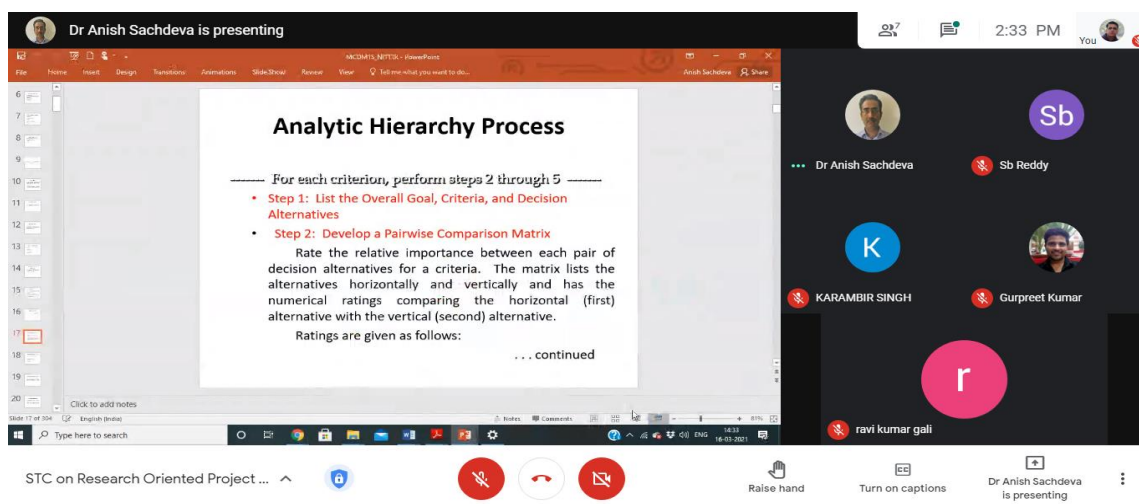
Dr Anish Sachdeva is presenting

7

2:33 PM

You

MCDM15_NITTTR - PowerPoint

File Home Insert Design Transitions Animations Slide Show Review View Tell me what you want to do...

Anish Sachdeva Share

6
7
8
9
10
11
12
13
14
15
16
17
18
19
20

Analytic Hierarchy Process

------- For each criterion, perform steps 2 through 5 -------

• Step 1: List the Overall Goal, Criteria, and Decision Alternatives

• Step 2: Develop a Pairwise Comparison Matrix

Rate the relative importance between each pair of decision alternatives for a criteria. The matrix lists the alternatives horizontally and vertically and has the numerical ratings comparing the horizontal (first) alternative with the vertical (second) alternative.

Ratings are given as follows:

. . . continued

Click to add notes

Slide 17 of 304 English (India) Notes Comments 81%

Type here to search

ENG 14:33 16-03-2021

Sb

Dr Anish Sachdeva

Sb Reddy

K

KARAMBIR SINGH

Gurpreet Kumar

r

ravi kumar gali

STC on Research Oriented Project ...

Raise hand

Turn on captions

Dr Anish Sachdeva is presenting